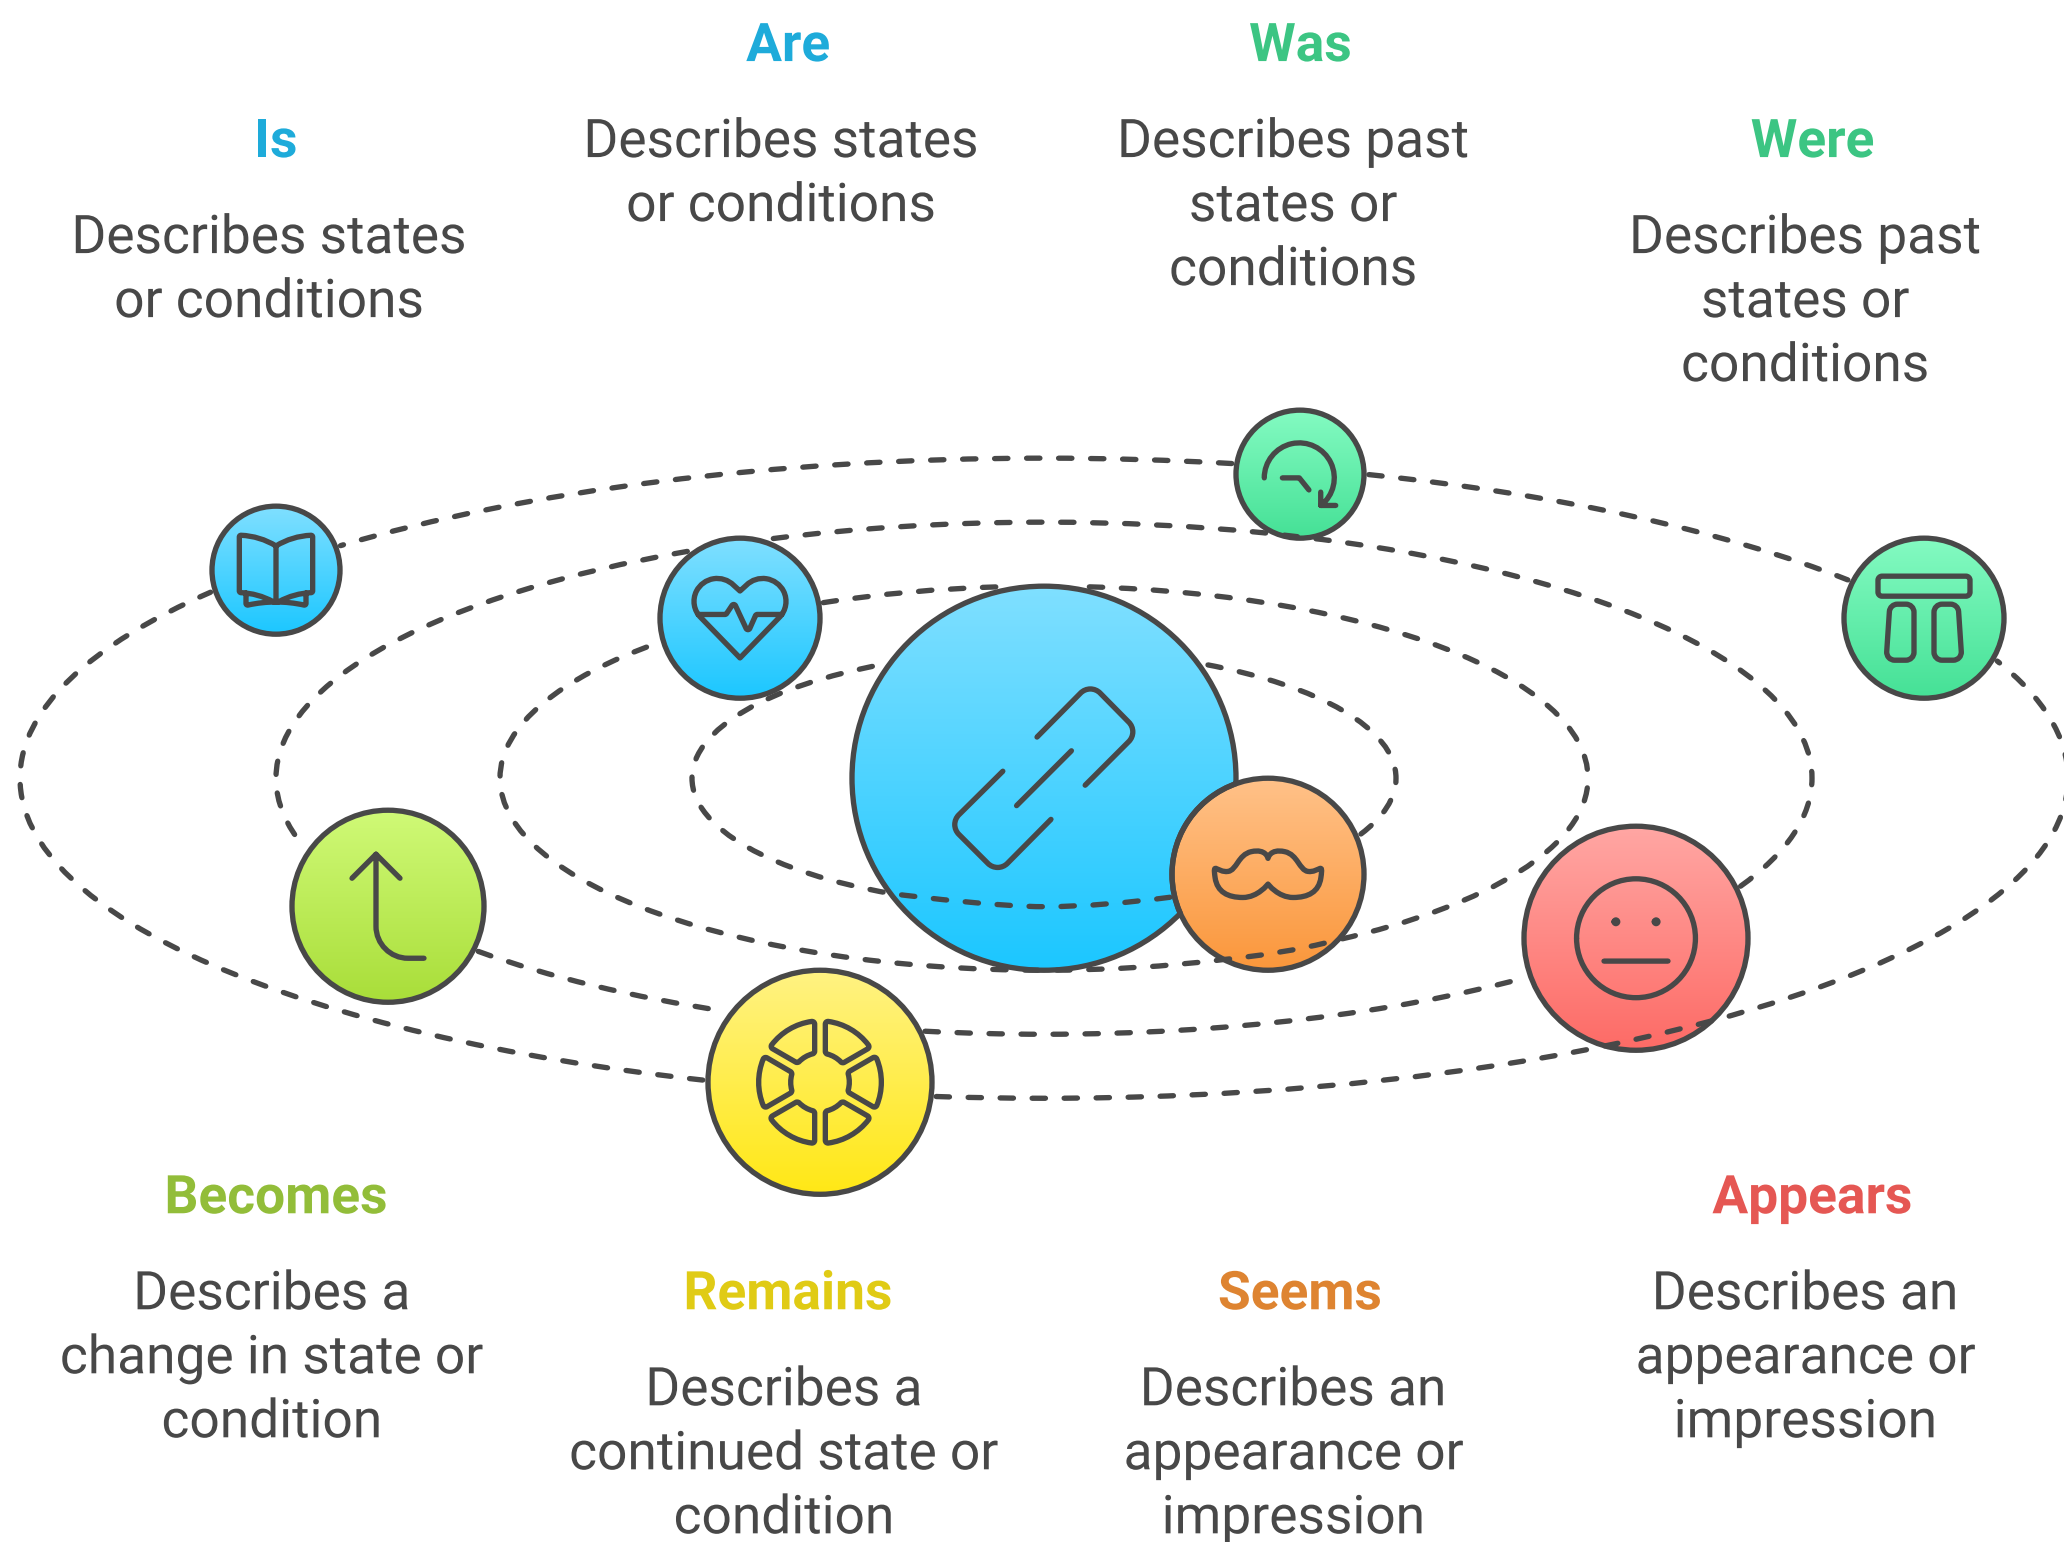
Is
Describes states or conditions

Are
Describes states or conditions

Was
Describes past states or conditions

Were
Describes past states or conditions

Becomes
Describes a change in state or condition

Remains
Describes a continued state or condition

Seems
Describes an appearance or impression

Appears
Describes an appearance or impression